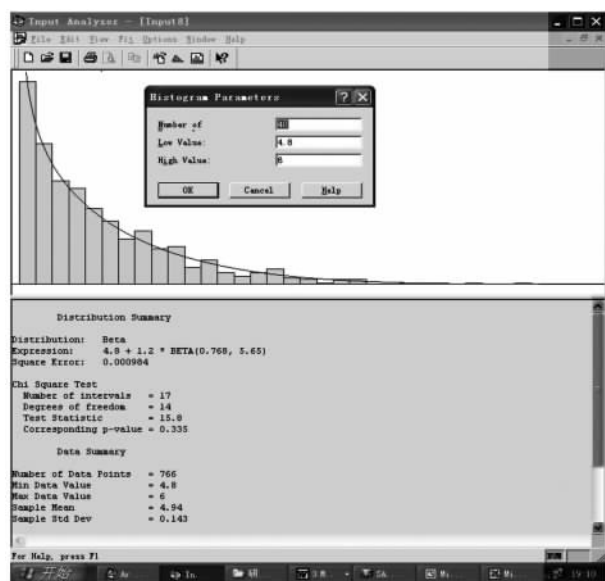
Input Analyzer - [Input8]

File Edit View Fit Options Window Help

Histogram Parameters

Number of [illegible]

Low Value: 4.8

High Value: 6

OK Cancel Help

Distribution Summary

Distribution: Beta
Expression: 4.8 + 1.2 * BETA(0.768, 5.65)
Square Error: 0.000984

Chi Square Test
Number of intervals = 17
Degrees of freedom = 14
Test Statistic = 15.8
Corresponding p-value = 0.335

Data Summary

Number of Data Points = 766
Min Data Value = 4.8
Max Data Value = 6
Sample Mean = 4.94
Sample Std Dev = 0.143

For Help, press F1

开始